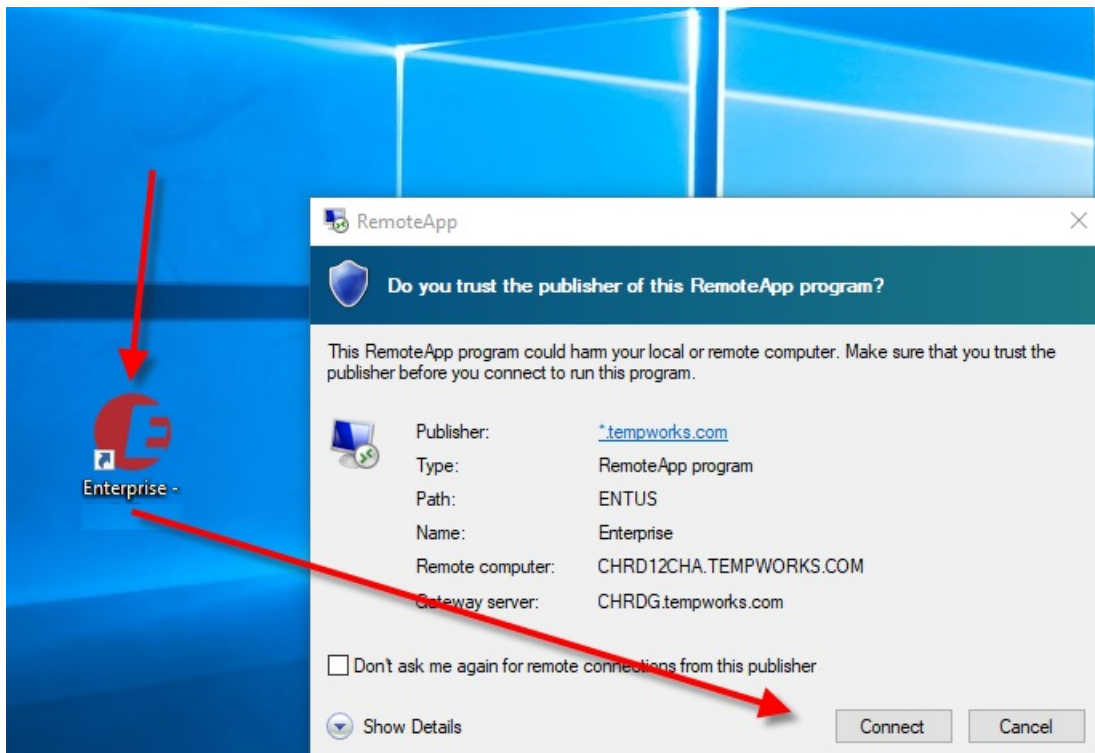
Enterprise -

RemoteApp

Do you trust the publisher of this RemoteApp program?

This RemoteApp program could harm your local or remote computer. Make sure that you trust the publisher before you connect to run this program.

| | |
|---|---|
| Publisher: | *.tempworks.com |
| Type: | RemoteApp program |
| Path: | ENTUS |
| Name: | Enterprise |
| Remote computer: | CHRD12CHA.TEMPWORKS.COM |
| Gateway server: | CHRDG.tempworks.com |

Don't ask me again for remote connections from this publisher

Show Details

Connect

Cancel